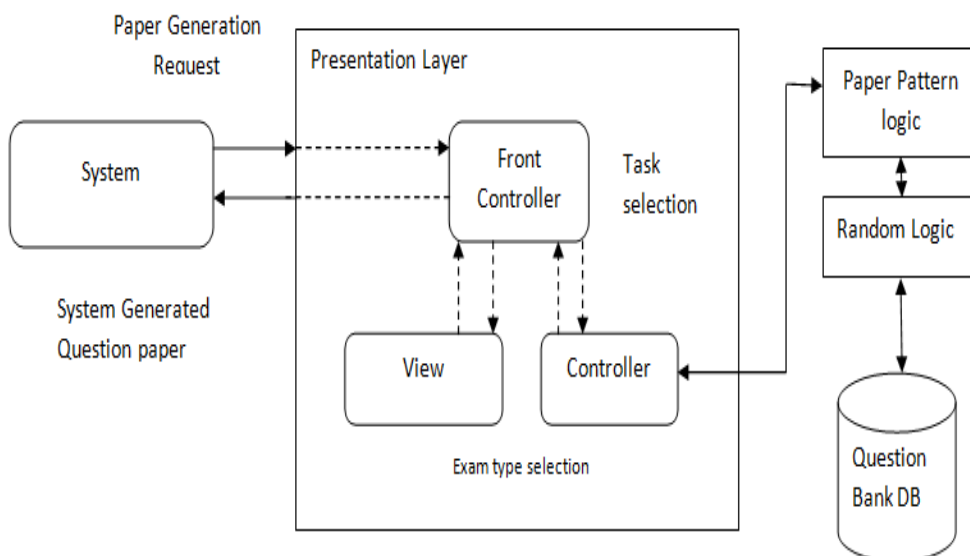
Paper Generation Request

Presentation Layer

Paper Pattern logic

System

Front Controller

Task selection

Random Logic

System Generated Question paper

View

Controller

Exam type selection

Question Bank DB